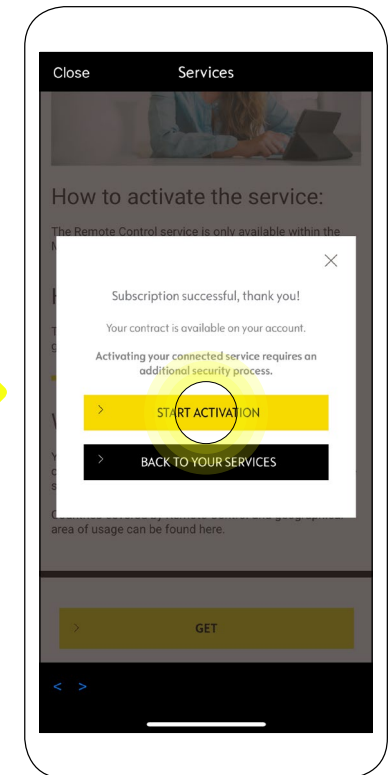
Close Services

How to activate the service:

The Remote Control service is only available within the M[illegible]

H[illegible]

T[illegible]
c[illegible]

W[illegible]

Y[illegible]
c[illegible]
s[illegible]

C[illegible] area of usage can be found here.

×

Subscription successful, thank you!

Your contract is available on your account.

Activating your connected service requires an additional security process.

> START ACTIVATION

> BACK TO YOUR SERVICES

> GET

< >